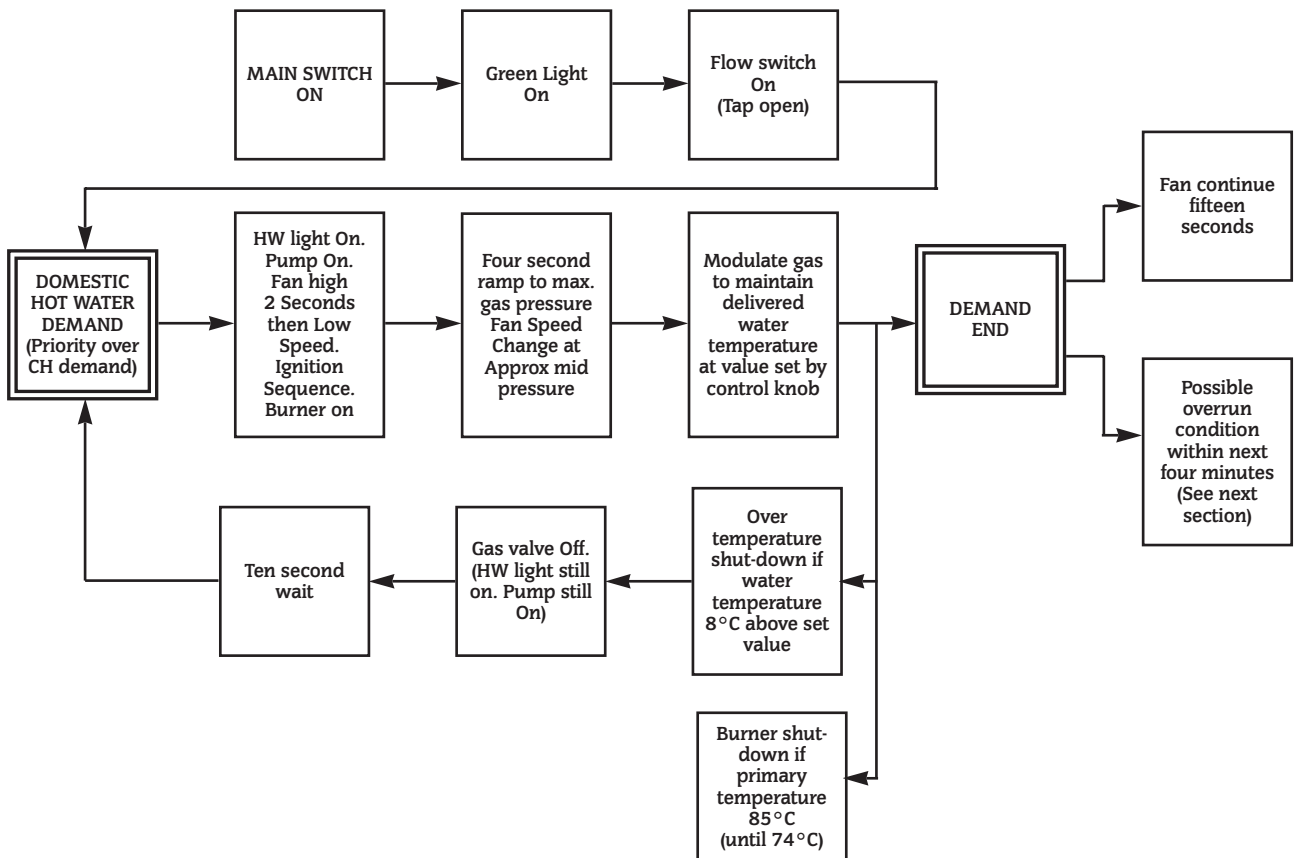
MAIN SWITCH ON

Green Light On

Flow switch On (Tap open)

DOMESTIC HOT WATER DEMAND (Priority over CH demand)

HW light On. Pump On. Fan high 2 Seconds then Low Speed. Ignition Sequence. Burner on

Four second ramp to max. gas pressure Fan Speed Change at Approx mid pressure

Modulate gas to maintain delivered water temperature at value set by control knob

DEMAND END

Fan continue fifteen seconds

Possible overrun condition within next four minutes (See next section)

Over temperature shut-down if water temperature 8°C above set value

Gas valve Off. (HW light still on. Pump still On)

Ten second wait

Burner shut-down if primary temperature 85°C (until 74°C)